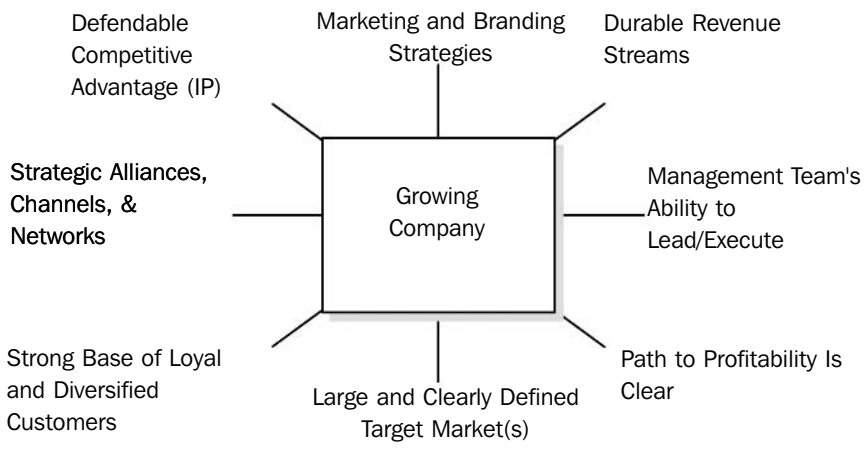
Defendable Competitive Advantage (IP)

Marketing and Branding Strategies

Durable Revenue Streams

Strategic Alliances, Channels, & Networks

Growing Company

Management Team's Ability to Lead/Execute

Strong Base of Loyal and Diversified Customers

Large and Clearly Defined Target Market(s)

Path to Profitability Is Clear